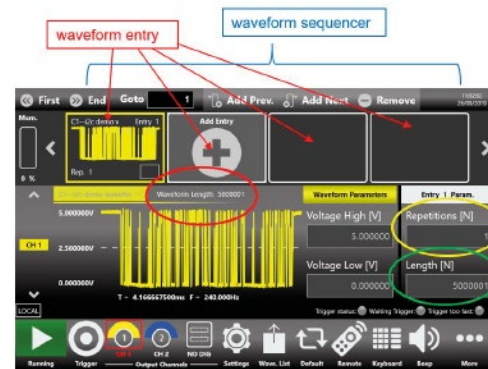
waveform sequencer

waveform entry

First End Goto 1 Add Prev. Add Next Remove

Mem.

0 %

C1 - (2c demo) Entry 1

Rep. 1

Add Entry

Waveform Length: 5000001

Waveform Parameters

Entry 1 Param.

5.000000V

2.500000V

0.000000V

CH 1

LOCAL

T = 4.166667500ms F = 240.000Hz

Voltage High [V]

5.000000

Voltage Low [V]

0.000000

Repetitions [N]

1

Length [N]

5000001

Trigger status: Waiting Trigger Trigger too fast

Running Trigger CH 1 CH 2 NO DIG Settings Wave. List Default Remote Keyboard Beep More

Output Channels